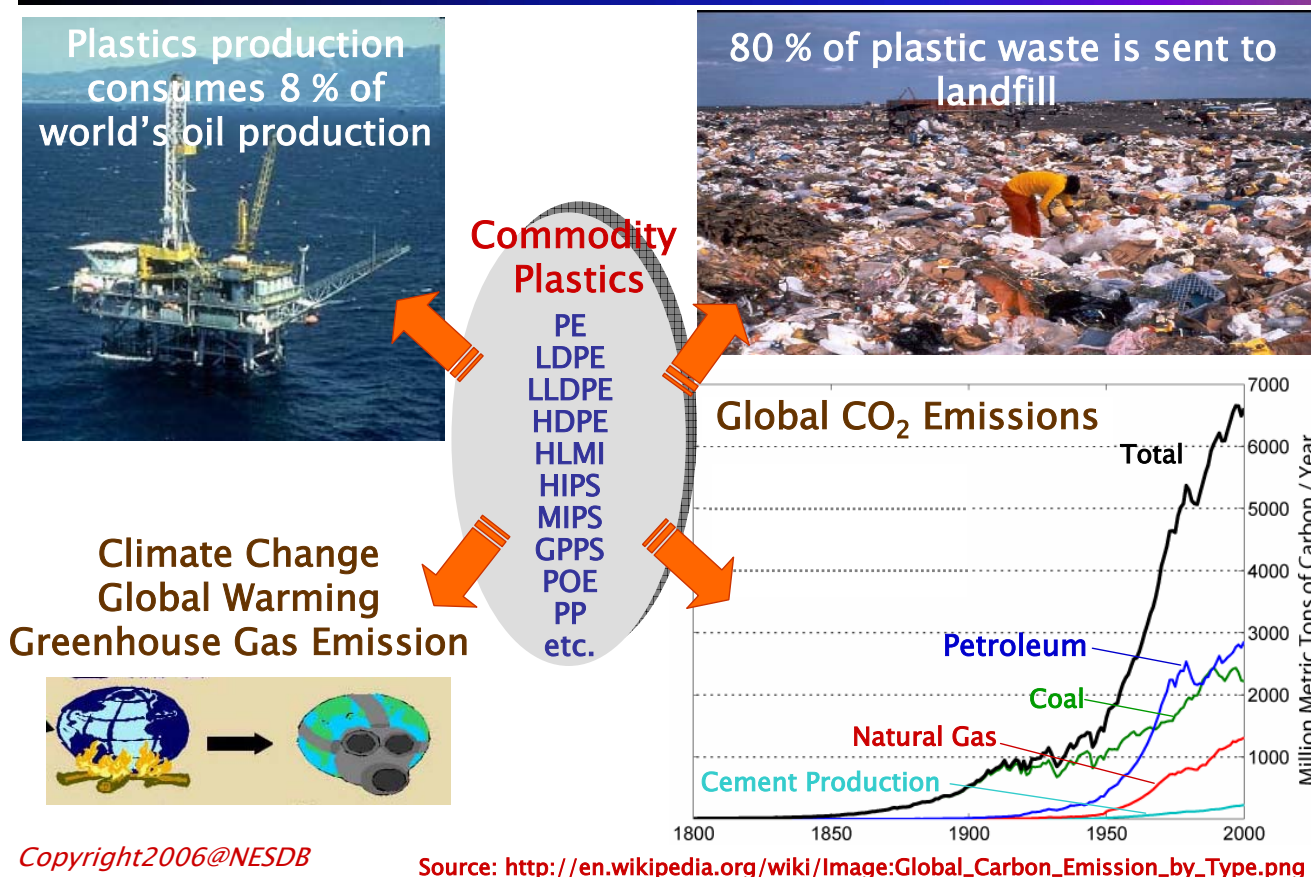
Plastics production consumes 8 % of world's oil production

80 % of plastic waste is sent to landfill

Commodity Plastics
PE
LDPE
LLDPE
HDPE
HLMI
HIPS
MIPS
GPPS
POE
PP
etc.

Climate Change
Global Warming
Greenhouse Gas Emission

Global $CO_2$ Emissions

Total
Petroleum
Coal
Natural Gas
Cement Production

7000
6000
5000
4000
3000
2000
1000

Million Metric Tons of Carbon / Year

1800
1850
1900
1950
2000

Copyright2006@NESDB

Source: http://en.wikipedia.org/wiki/Image:Global_Carbon_Emission_by_Type.png